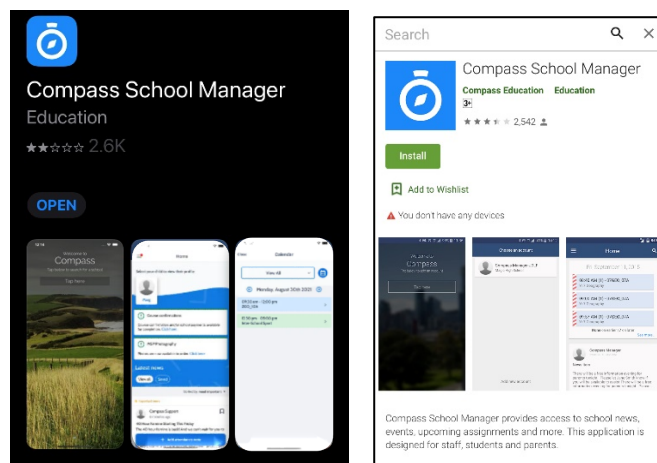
Compass School Manager
Education
2.6K
OPEN

Welcome to
Compass
Tap Here

Home
Latest news
Compass Support

Calendar
View All
Monday, August 30th 2021

Search
Compass School Manager
Compass Education Education
3+
2,542
Install
Add to Wishlist
You don't have any devices

Welcome to
Compass

Choose an account
Compass Manager

Home

Compass Manager

Compass School Manager provides access to school news, events, upcoming assignments and more. This application is designed for staff, students and parents.